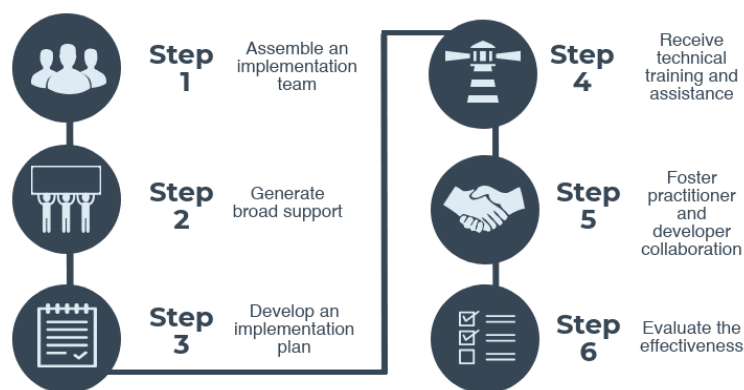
Step 1
Assemble an implementation team

Step 2
Generate broad support

Step 3
Develop an implementation plan

Step 4
Receive technical training and assistance

Step 5
Foster practitioner and developer collaboration

Step 6
Evaluate the effectiveness